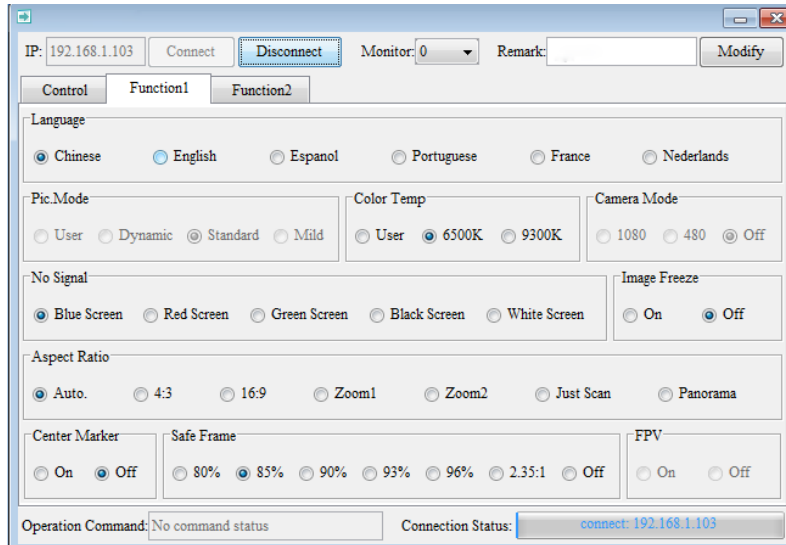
IP: 192.168.1.103 Connect Disconnect Monitor: 0 Remark: Modify

Control Function1 Function2

Language
Chinese English Espanol Portuguese France Nederlands

Pic.Mode
User Dynamic Standard Mild

Color Temp
User 6500K 9300K

Camera Mode
1080 480 Off

No Signal
Blue Screen Red Screen Green Screen Black Screen White Screen

Image Freeze
On Off

Aspect Ratio
Auto. 4:3 16:9 Zoom1 Zoom2 Just Scan Panorama

Center Marker
On Off

Safe Frame
80% 85% 90% 93% 96% 2.35:1 Off

FPV
On Off

Operation Command: No command status Connection Status: connect: 192.168.1.103